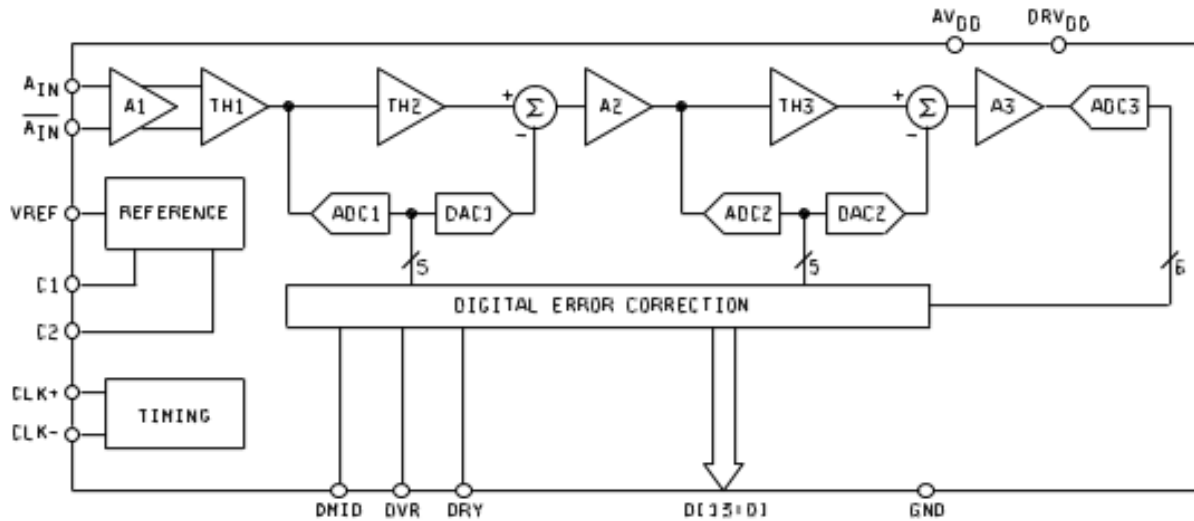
$AV_{DD}$ $DRV_{DD}$

$A_{IN}$
$\overline{A_{IN}}$
A1 TH1 TH2 + $\Sigma$ − A2 TH3 + $\Sigma$ − A3 ADC3

VREF REFERENCE ADC1 DAC1 ADC2 DAC2

5 5 6

C1
C2
DIGITAL ERROR CORRECTION

CLK+
CLK−
TIMING

DMID DVR DRY D[13:0] GND